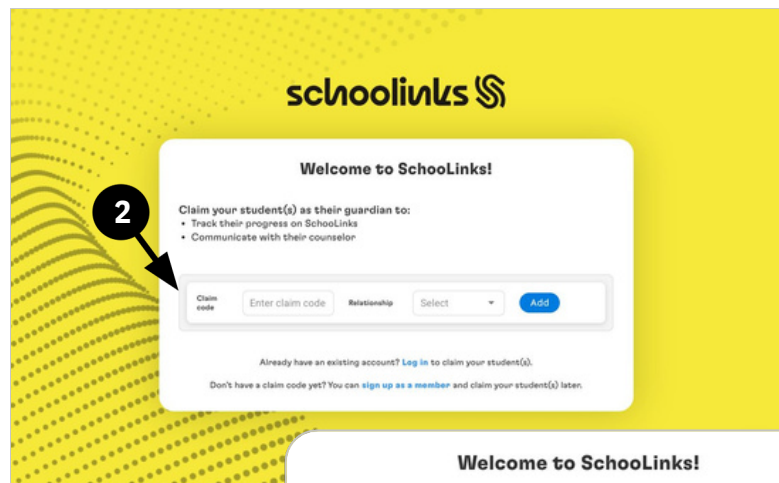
schoolinks

Welcome to SchooLinks!

2

Claim your student(s) as their guardian to:
• Track their progress on SchooLinks
• Communicate with their counselor

Claim code | Enter claim code | Relationship | Select | Add

Already have an existing account? Log in to claim your student(s).

Don't have a claim code yet? You can sign up as a member and claim your student(s) later.

Welcome to SchooLinks!